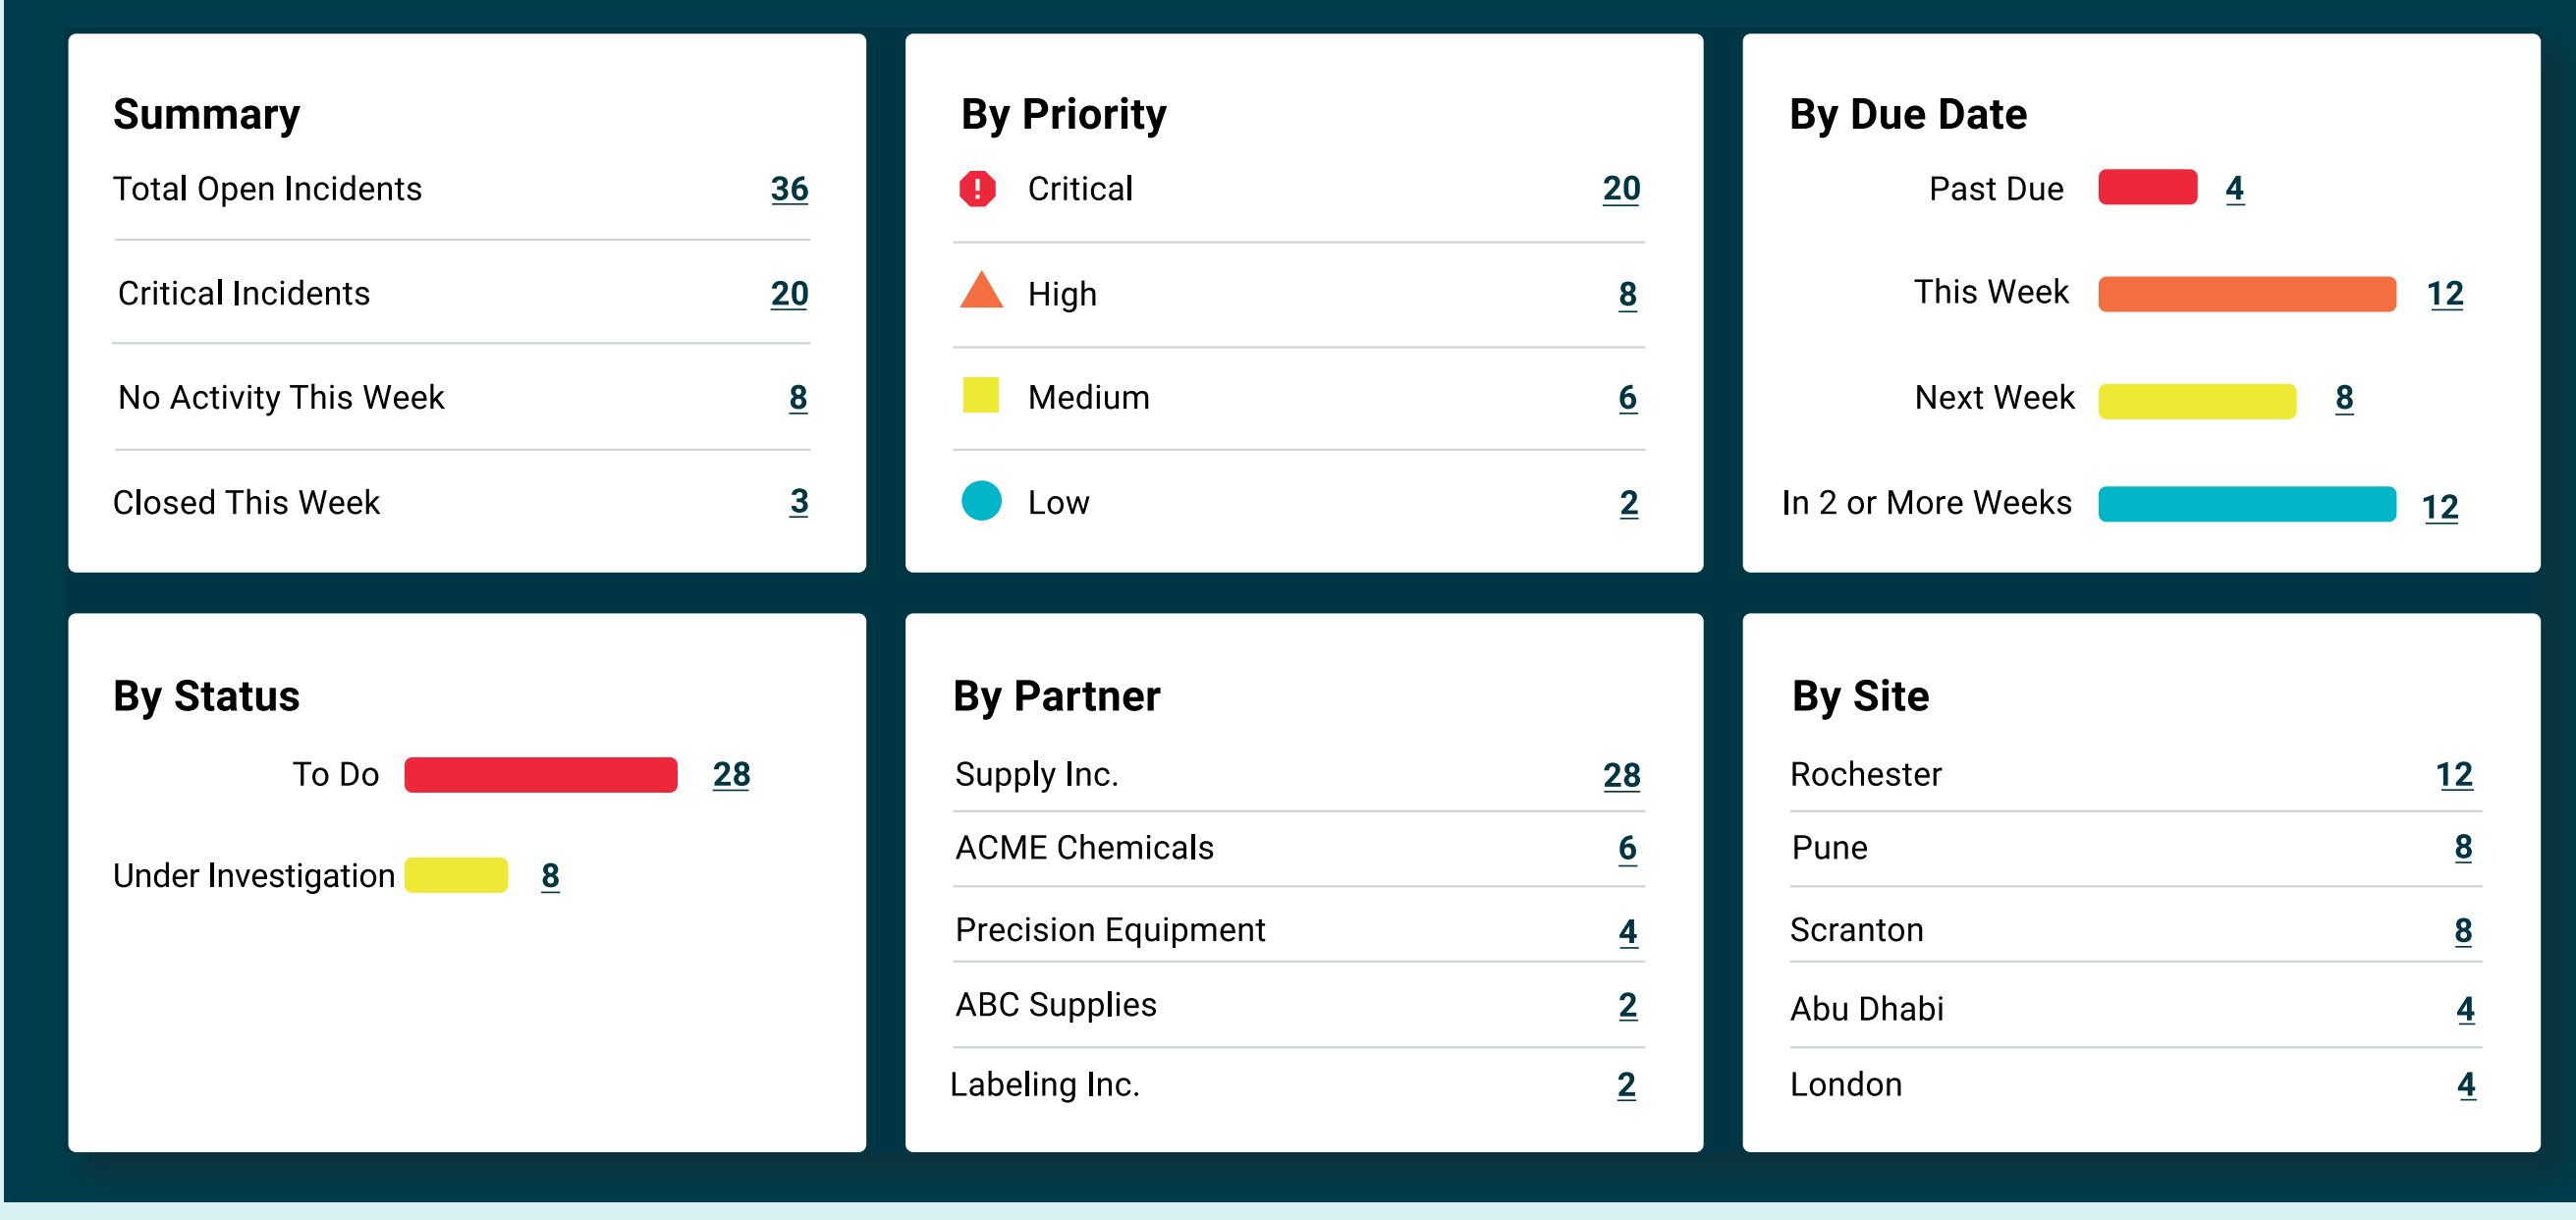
Summary

| | |
|---|---|
| Total Open Incidents | 36 |
| Critical Incidents | 20 |
| No Activity This Week | 8 |
| Closed This Week | 3 |

By Priority

| | |
|---|---|
| Critical | 20 |
| High | 8 |
| Medium | 6 |
| Low | 2 |

By Due Date

Past Due 4
This Week 12
Next Week 8
In 2 or More Weeks 12

By Status

To Do 28
Under Investigation 8

By Partner

| | |
|---|---|
| Supply Inc. | 28 |
| ACME Chemicals | 6 |
| Precision Equipment | 4 |
| ABC Supplies | 2 |
| Labeling Inc. | 2 |

By Site

| | |
|---|---|
| Rochester | 12 |
| Pune | 8 |
| Scranton | 8 |
| Abu Dhabi | 4 |
| London | 4 |